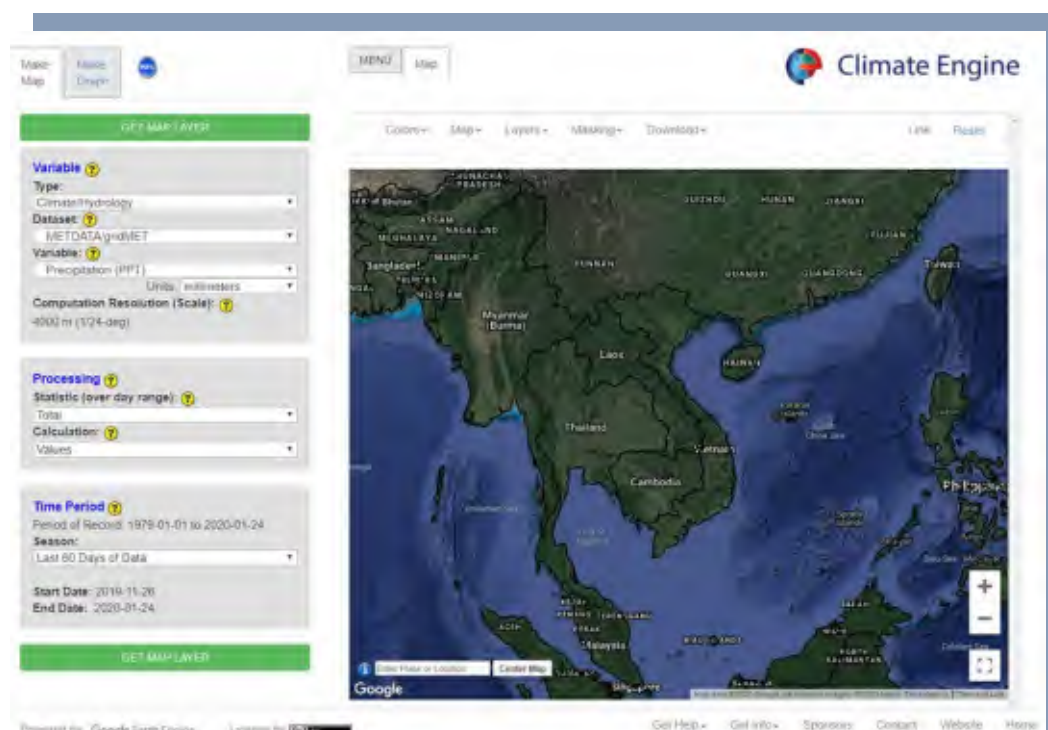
Make Map

Make Graph

MENU

Map

Climate Engine

GET MAP LAYER

Colors ▾ Map ▾ Layers ▾ Masking ▾ Download ▾

Link Reset

Variable ?

Type:

Climate/Hydrology

Dataset: ?

METDATA/gridMET

Variable: ?

Precipitation (PPT)

Units: millimeters

Computation Resolution (Scale): ?

4000 m (1/24-deg)

Processing ?

Statistic (over day range): ?

Total

Calculation: ?

Values

Time Period ?

Period of Record: 1979-01-01 to 2020-01-24

Season:

Last 60 Days of Data

Start Date: 2019-11-26

End Date: 2020-01-24

GET MAP LAYER

ARUNACHAL PRADESH

ASSAM

NAGALAND

MEGHALAYA

MANIPUR

Bangladesh

TRIPURA

MIZORAM

Myanmar (Burma)

YUNNAN

GUIZHOU

HUNAN

JIANGXI

FUJIAN

GUANGXI

GUANGDONG

Taiwan

Laos

HAINAN

Thailand

Vietnam

Cambodia

Philippines

Malaysia

Singapore

SARAWAK

SABAH

NORTH KALIMANTAN

ACEH

PERAK

KELANTAN

Enter Place or Location

Center Map

Google

+

−

Powered by Google Earth Engine

Get Help ▾ Get Info ▾ Sponsors Contact Website Home